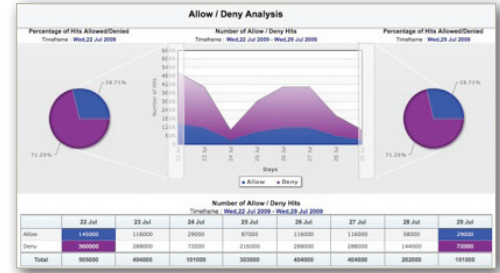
Allow / Deny Analysis

Percentage of Hits Allowed/Denied
Timeframe : Wed,22 Jul 2009

28.71%
71.29%

Number of Allow / Deny Hits
Timeframe : Wed,22 Jul 2009 - Wed,29 Jul 2009

Number of Hits
Days
▲ Allow ▲ Deny

Percentage of Hits Allowed/Denied
Timeframe : Wed,29 Jul 2009

28.71%
71.29%

Number of Allow / Deny Hits
Timeframe : Wed,22 Jul 2009 - Wed,29 Jul 2009

| | 22 Jul | 23 Jul | 24 Jul | 25 Jul | 26 Jul | 27 Jul | 28 Jul | 29 Jul |
|---|---|---|---|---|---|---|---|---|
| Allow | 145000 | 116000 | 29000 | 87000 | 116000 | 116000 | 58000 | 29000 |
| Deny | 360000 | 288000 | 72000 | 216000 | 288000 | 288000 | 144000 | 72000 |
| Total | 505000 | 404000 | 101000 | 303000 | 404000 | 404000 | 202000 | 101000 |